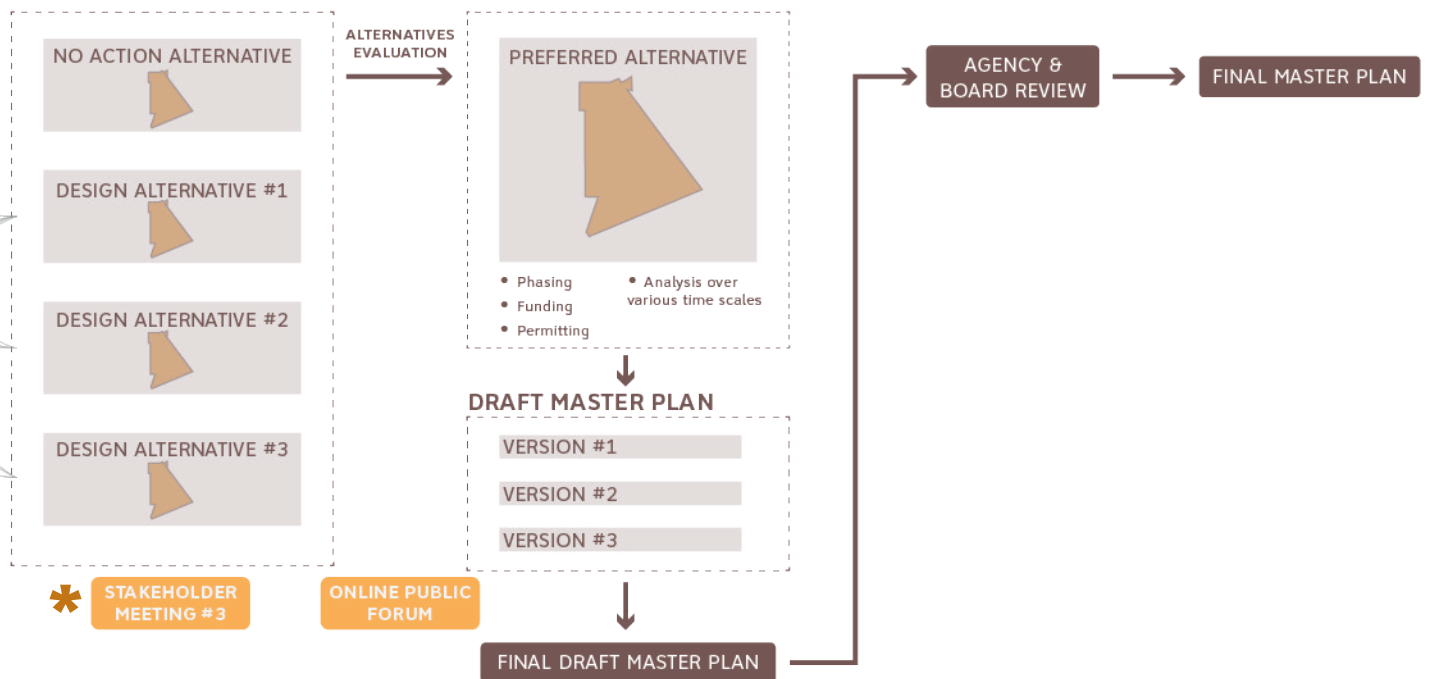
NO ACTION ALTERNATIVE

DESIGN ALTERNATIVE #1

DESIGN ALTERNATIVE #2

DESIGN ALTERNATIVE #3

ALTERNATIVES EVALUATION

PREFERRED ALTERNATIVE

• Phasing
• Funding
• Permitting
• Analysis over various time scales

DRAFT MASTER PLAN

VERSION #1

VERSION #2

VERSION #3

FINAL DRAFT MASTER PLAN

AGENCY & BOARD REVIEW

FINAL MASTER PLAN

*

STAKEHOLDER MEETING #3

ONLINE PUBLIC FORUM